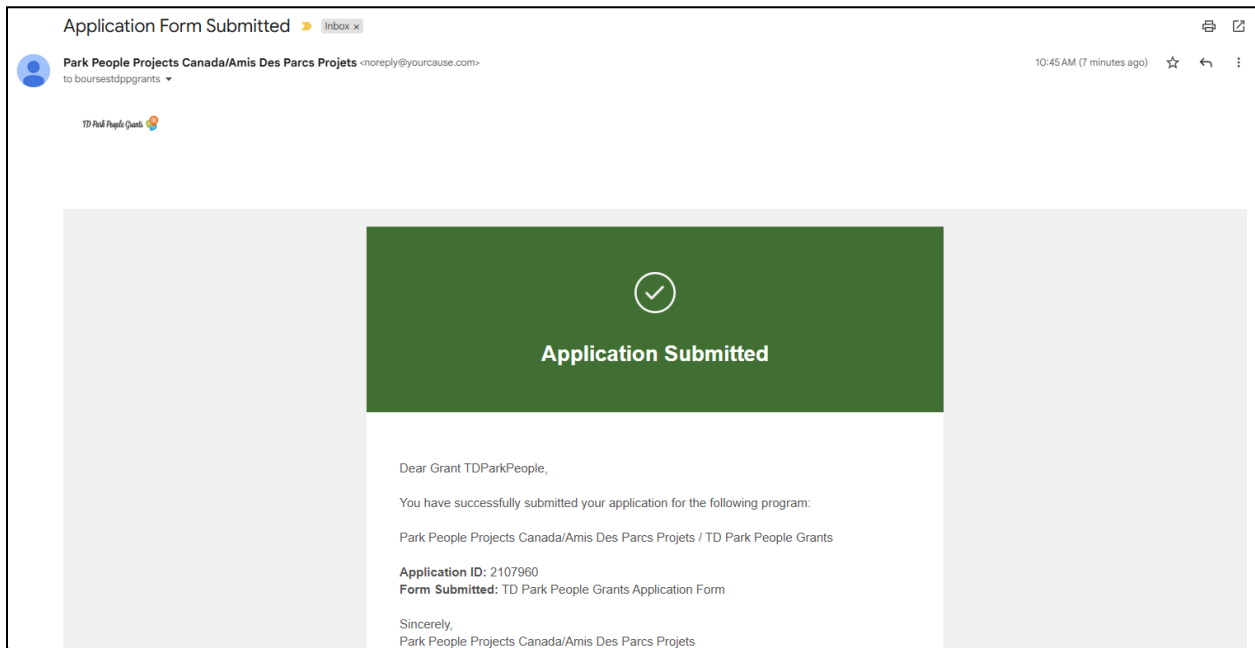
Application Form Submitted Inbox ×

Park People Projects Canada/Amis Des Parcs Projets <noreply@yourcause.com>
to boursestdppgrants

10:45 AM (7 minutes ago)

TD Park People Grants

Application Submitted

Dear Grant TDParkPeople,

You have successfully submitted your application for the following program:

Park People Projects Canada/Amis Des Parcs Projets / TD Park People Grants

**Application ID:** 2107960
**Form Submitted:** TD Park People Grants Application Form

Sincerely,
Park People Projects Canada/Amis Des Parcs Projets